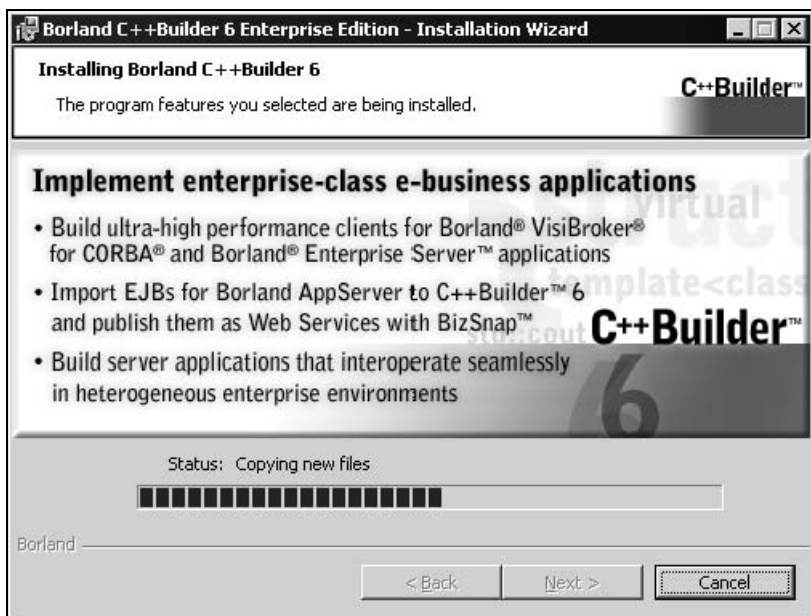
Borland C++Builder 6 Enterprise Edition - Installation Wizard

Installing Borland C++Builder 6

The program features you selected are being installed.

C++Builder™

Implement enterprise-class e-business applications

• Build ultra-high performance clients for Borland® VisiBroker® for CORBA® and Borland® Enterprise Server™ applications

• Import EJBs for Borland AppServer to C++Builder™ 6 and publish them as Web Services with BizSnap™

• Build server applications that interoperate seamlessly in heterogeneous enterprise environments

virtual

template<class

std::cout

C++Builder™

6

Status: Copying new files

Borland

< Back

Next >

Cancel